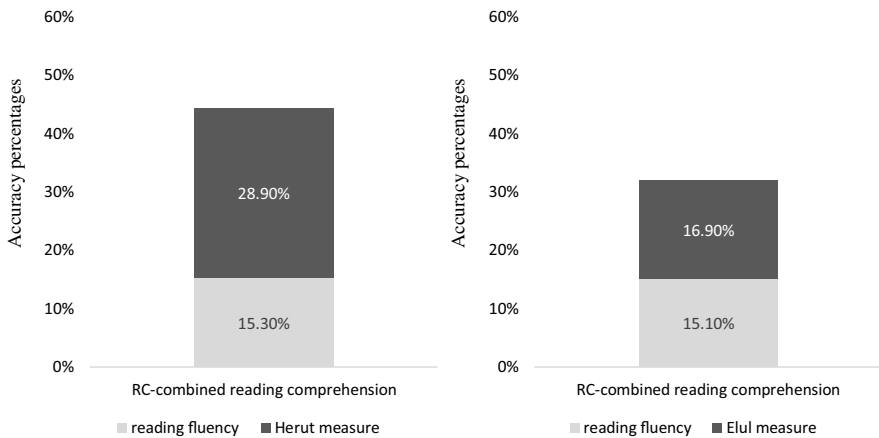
60%
50%
40%
30%
20%
10%
0%

Accuracy percentages

28.90%
15.30%

RC-combined reading comprehension

reading fluency ■ Herut measure

60%
50%
40%
30%
20%
10%
0%

Accuracy percentages

16.90%
15.10%

RC-combined reading comprehension

reading fluency ■ Elul measure